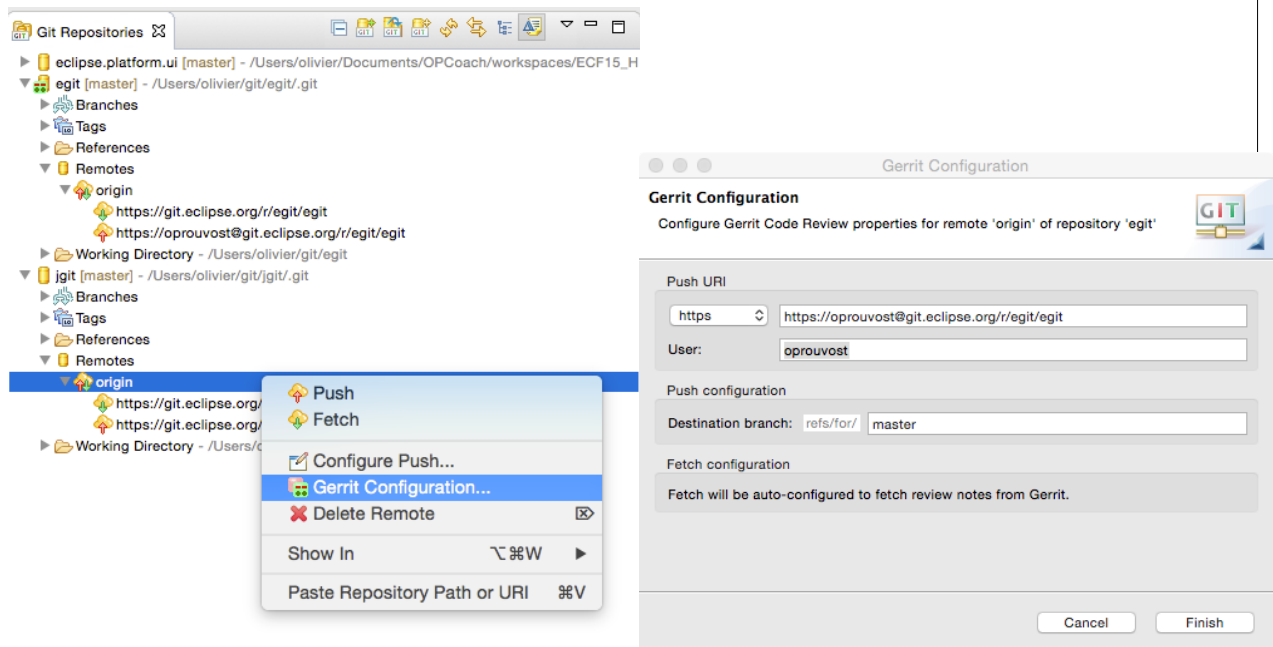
Git Repositories

eclipse.platform.ui [master] - /Users/olivier/Documents/OPCoach/workspaces/ECF15_H
egit [master] - /Users/olivier/git/egit/.git
Branches
Tags
References
Remotes
origin
https://git.eclipse.org/r/egit/egit
https://oprouvost@git.eclipse.org/r/egit/egit
Working Directory - /Users/olivier/git/egit
jgit [master] - /Users/olivier/git/jgit/.git
Branches
Tags
References
Remotes
origin
https://git.eclipse.org/
https://git.eclipse.org/
Working Directory - /Users/o

Push
Fetch
Configure Push...
Gerrit Configuration...
Delete Remote
Show In ⌥⌘W
Paste Repository Path or URI ⌘V

Gerrit Configuration

Gerrit Configuration
Configure Gerrit Code Review properties for remote 'origin' of repository 'egit'

GIT

Push URI
https
https://oprouvost@git.eclipse.org/r/egit/egit
User:
oprouvost

Push configuration
Destination branch: refs/for/ master

Fetch configuration
Fetch will be auto-configured to fetch review notes from Gerrit.

Cancel
Finish